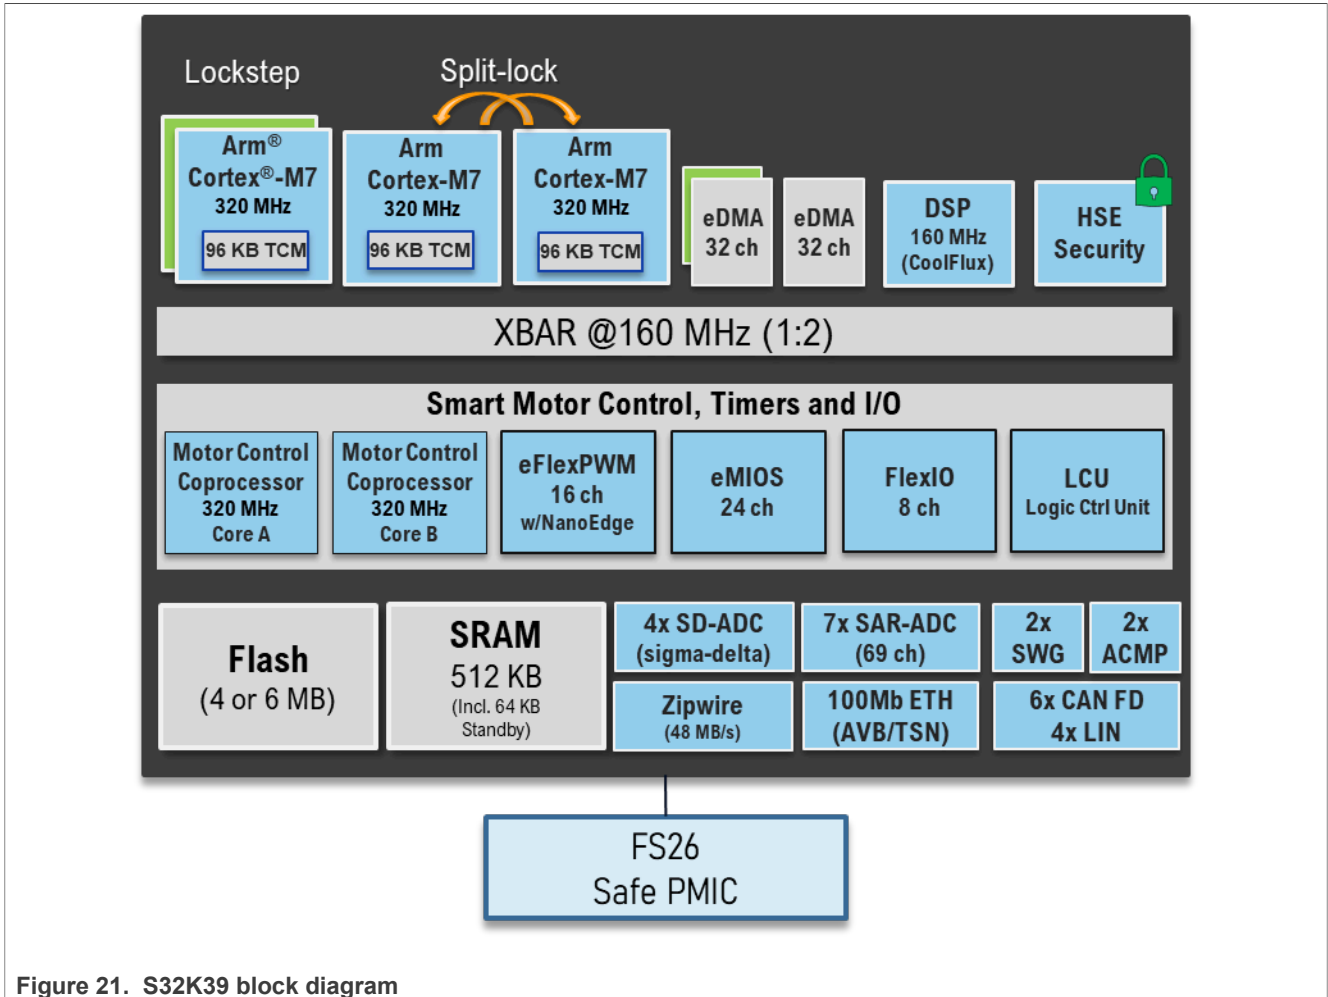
Lockstep

Split-lock

Arm®
Cortex®-M7
320 MHz
96 KB TCM

Arm
Cortex-M7
320 MHz
96 KB TCM

Arm
Cortex-M7
320 MHz
96 KB TCM

eDMA
32 ch

eDMA
32 ch

DSP
160 MHz
(CoolFlux)

HSE
Security

XBAR @160 MHz (1:2)

Smart Motor Control, Timers and I/O

Motor Control
Coprocessor
320 MHz
Core A

Motor Control
Coprocessor
320 MHz
Core B

eFlexPWM
16 ch
w/NanoEdge

eMIOS
24 ch

FlexIO
8 ch

LCU
Logic Ctrl Unit

Flash
(4 or 6 MB)

SRAM
512 KB
(Incl. 64 KB Standby)

4x SD-ADC
(sigma-delta)

7x SAR-ADC
(69 ch)

2x
SWG

2x
ACMP

Zipwire
(48 MB/s)

100Mb ETH
(AVB/TSN)

6x CAN FD
4x LIN

FS26
Safe PMIC

Figure 21. S32K39 block diagram